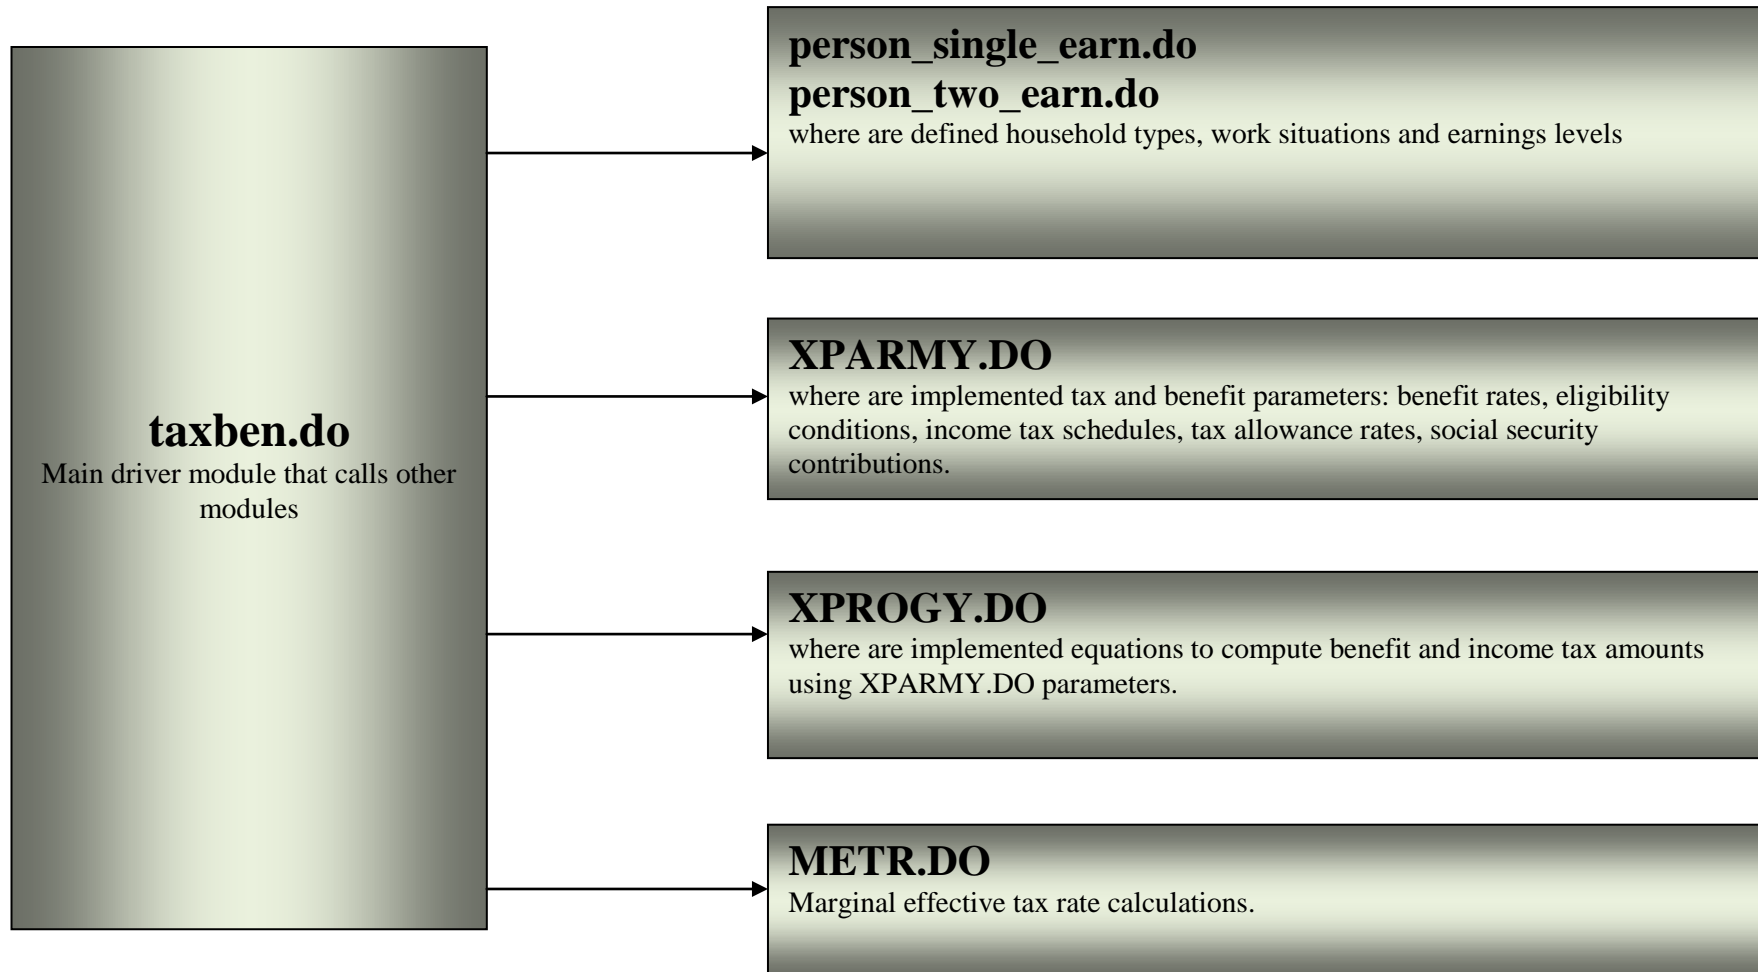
taxben.do
Main driver module that calls other modules

person_single_earn.do
person_two_earn.do
where are defined household types, work situations and earnings levels

XPARMY.DO
where are implemented tax and benefit parameters: benefit rates, eligibility conditions, income tax schedules, tax allowance rates, social security contributions.

XPROGY.DO
where are implemented equations to compute benefit and income tax amounts using XPARMY.DO parameters.

METR.DO
Marginal effective tax rate calculations.